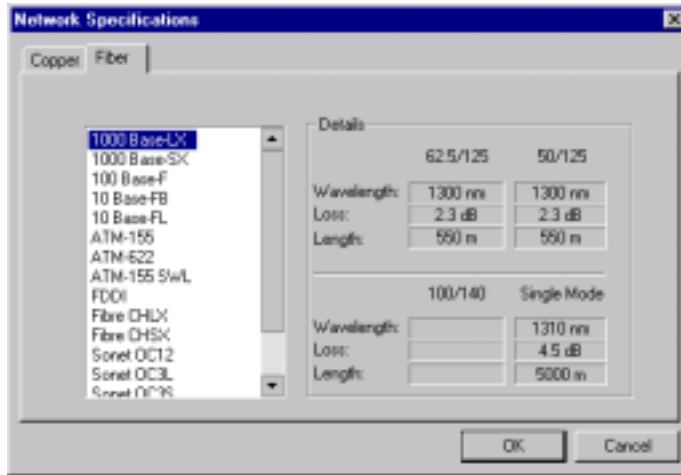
Network Specifications

Copper Fiber

1000 Base-LX
1000 Base-SX
100 Base-F
10 Base-FB
10 Base-FL
ATM-155
ATM-622
ATM-155 SWL
FDDI
Fibre CHLX
Fibre CHSX
Sonet OC12
Sonet OC3L
Sonet OC3S

Details

| | 62.5/125 | 50/125 |
|---|---|---|
| Wavelength: | 1300 nm | 1300 nm |
| Loss: | 2.3 dB | 2.3 dB |
| Length: | 550 m | 550 m |

| | 100/140 | Single Mode |
|---|---|---|
| Wavelength: | | 1310 nm |
| Loss: | | 4.5 dB |
| Length: | | 5000 m |

OK Cancel